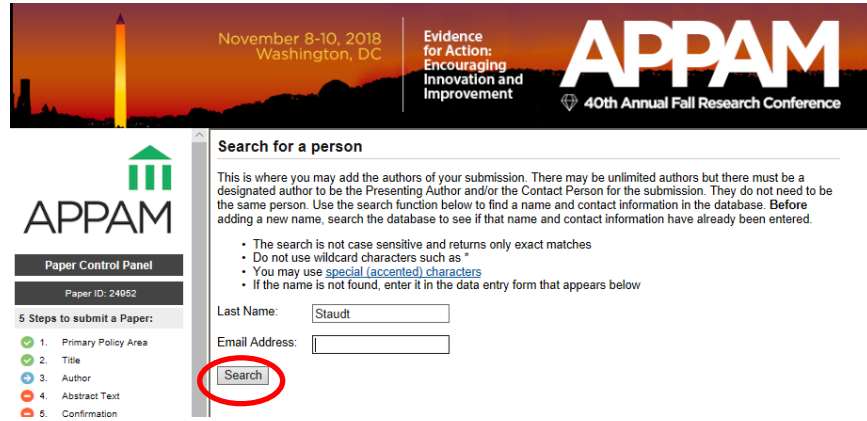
November 8-10, 2018
Washington, DC

Evidence for Action: Encouraging Innovation and Improvement

APPAM

40th Annual Fall Research Conference

APPAM

Paper Control Panel

Paper ID: 24952

5 Steps to submit a Paper:

1. Primary Policy Area
2. Title
3. Author
4. Abstract Text
5. Confirmation

Search for a person

This is where you may add the authors of your submission. There may be unlimited authors but there must be a designated author to be the Presenting Author and/or the Contact Person for the submission. They do not need to be the same person. Use the search function below to find a name and contact information in the database. **Before** adding a new name, search the database to see if that name and contact information have already been entered.

- The search is not case sensitive and returns only exact matches
- Do not use wildcard characters such as *
- You may use special (accented) characters
- If the name is not found, enter it in the data entry form that appears below

Last Name: Staudt

Email Address:

Search